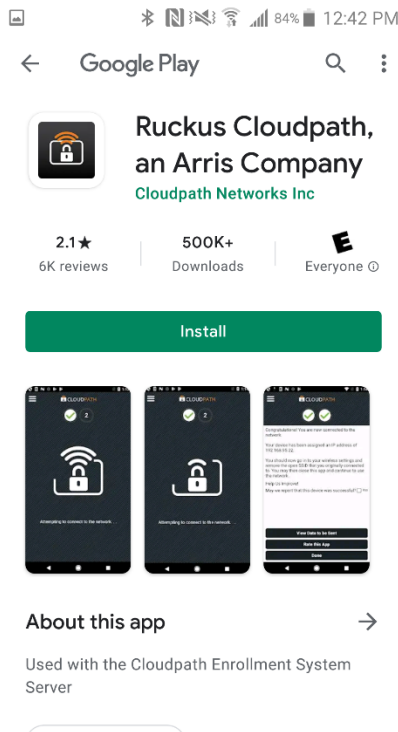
84% 12:42 PM

Google Play

Ruckus Cloudpath, an Arris Company
Cloudpath Networks Inc

2.1★
6K reviews

500K+
Downloads

E
Everyone ⓘ

Install

CLOUDPATH
2
Attempting to connect to the network...

CLOUDPATH
2
Attempting to connect to the network.

CLOUDPATH
Congratulations! You are now connected to the network.
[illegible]
View Data to be Sent
Rate this App
Done

About this app →

Used with the Cloudpath Enrollment System Server